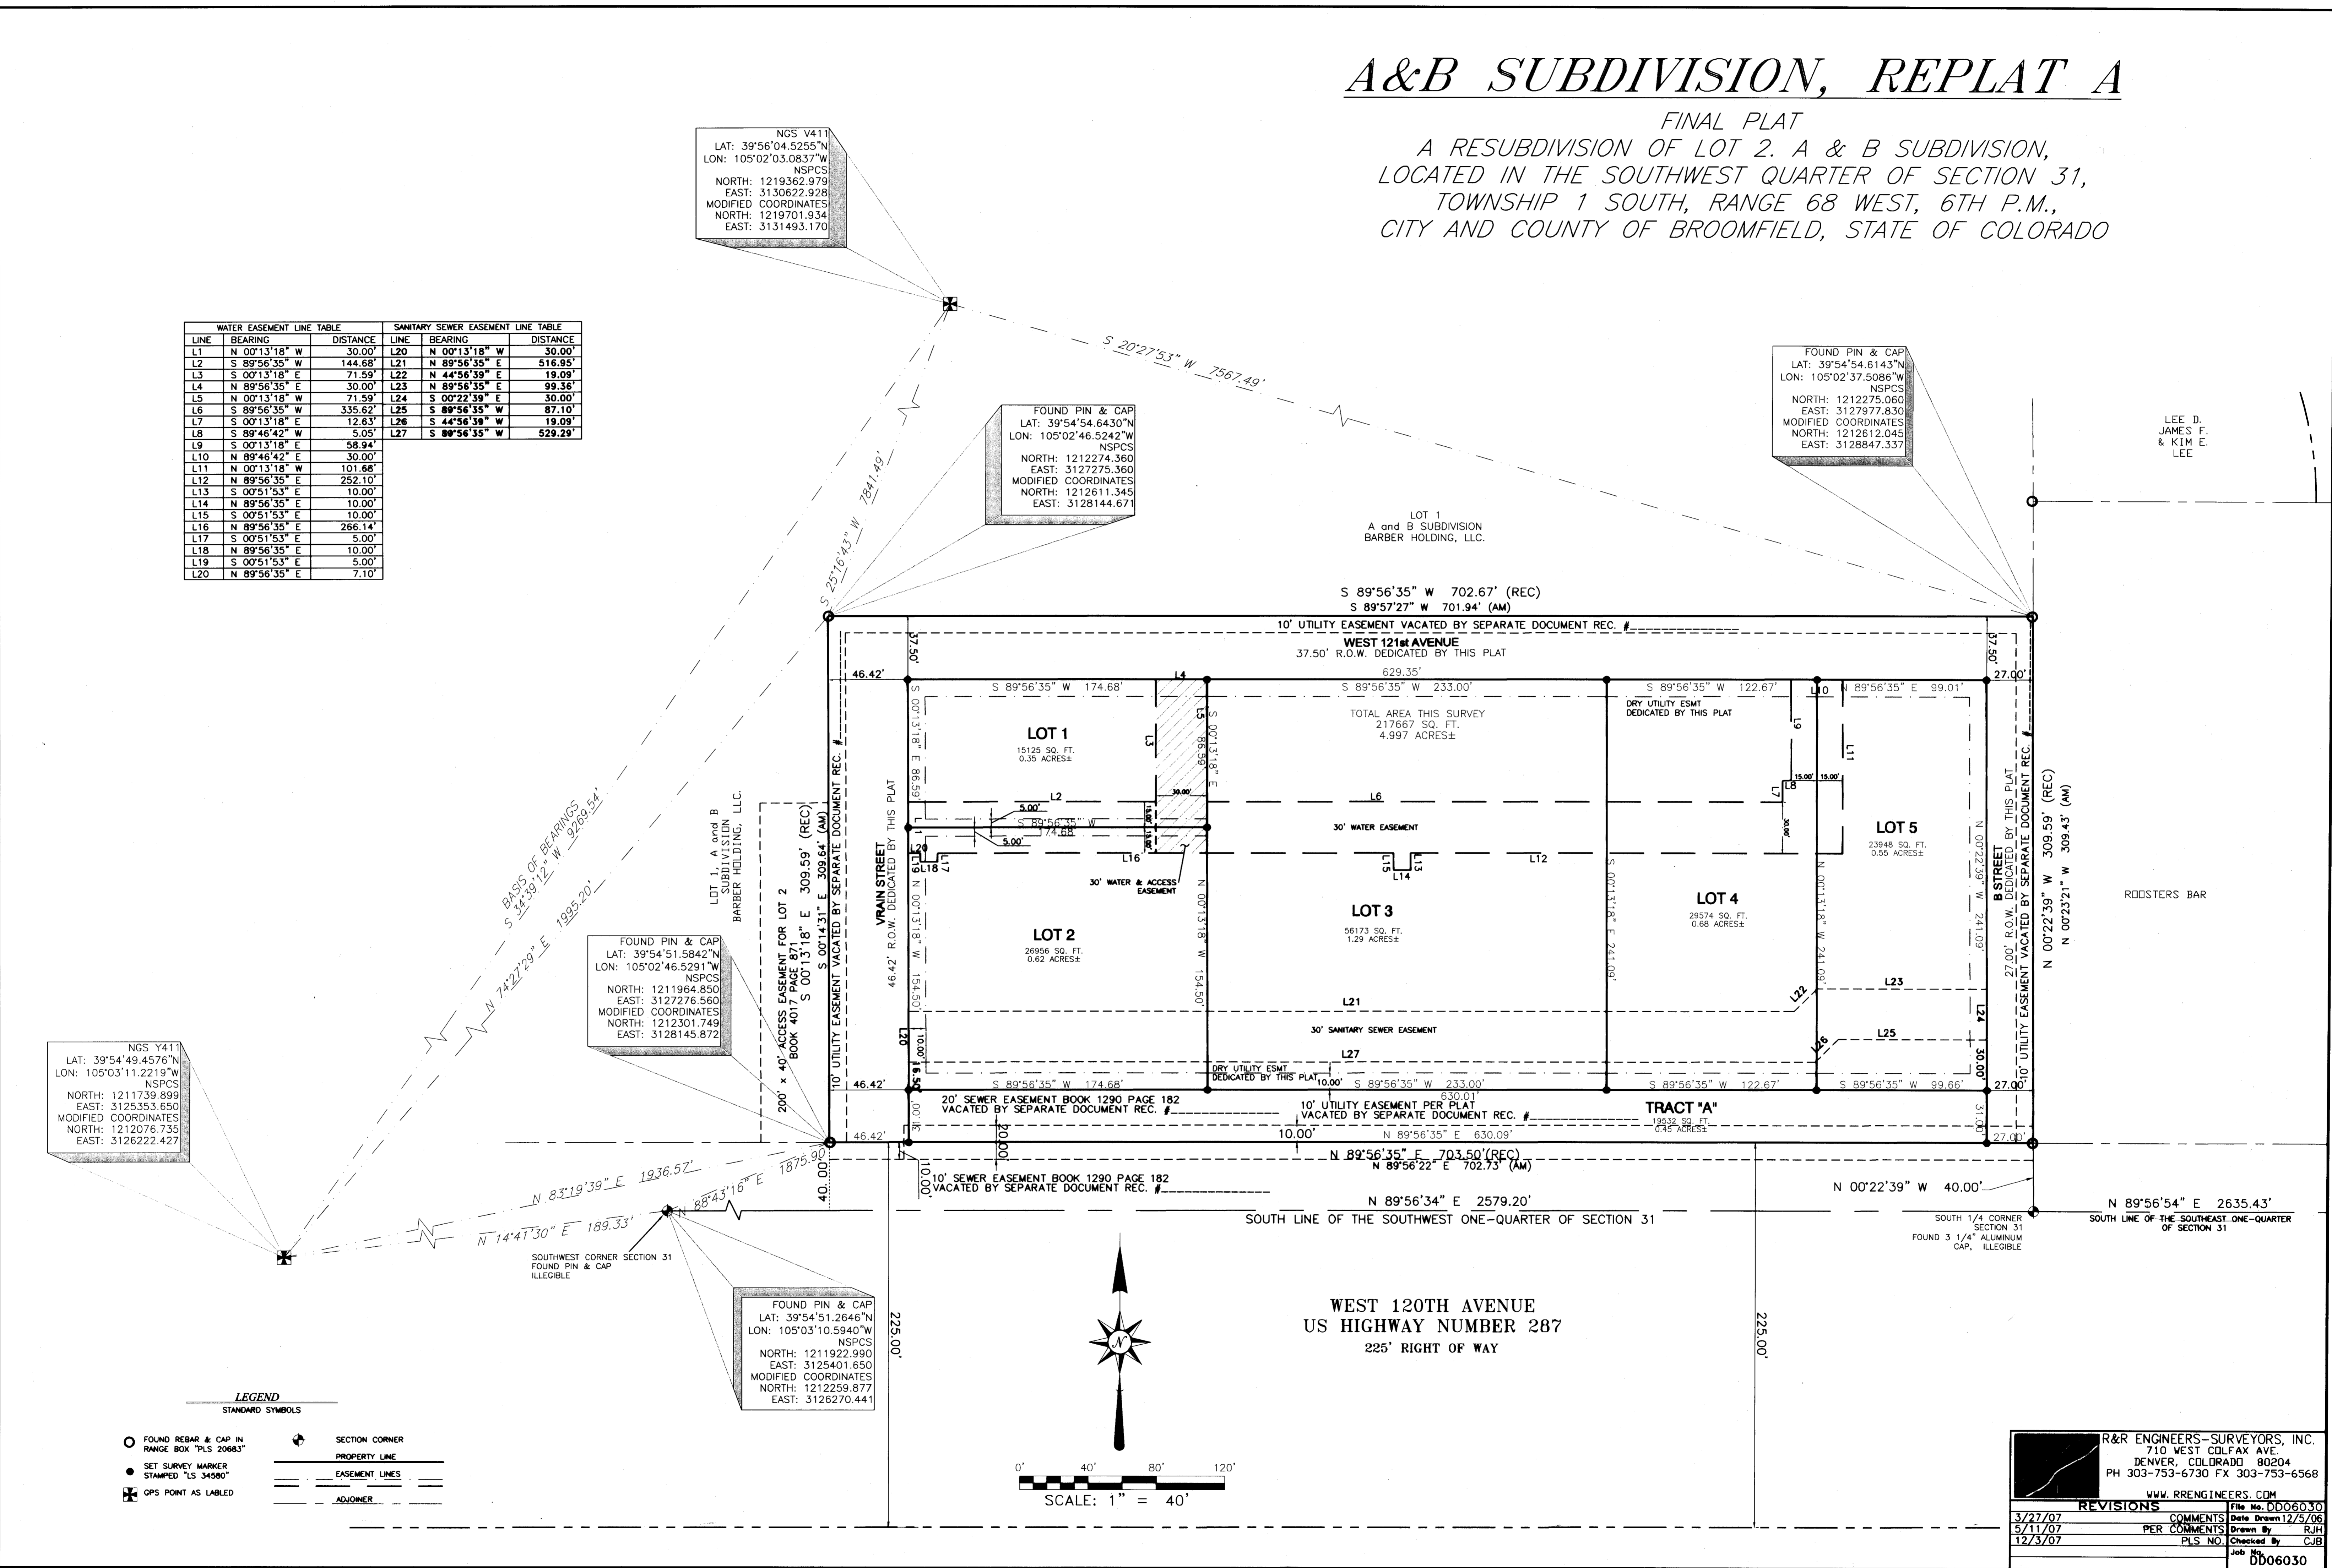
A&B SUBDIVISION, REPLAT A

FINAL PLAT
A RESUBDIVISION OF LOT 2. A & B SUBDIVISION,
LOCATED IN THE SOUTHWEST QUARTER OF SECTION 31,
TOWNSHIP 1 SOUTH, RANGE 68 WEST, 6TH P.M.,
CITY AND COUNTY OF BROOMFIELD, STATE OF COLORADO

NGS V411
LAT: 39°56'04.5255"N
LON: 105°02'03.0837"W
NSPCS
NORTH: 1219362.979
EAST: 3130622.928
MODIFIED COORDINATES
NORTH: 1219701.934
EAST: 3131493.170

| WATER EASEMENT LINE TABLE | | | SANITARY SEWER EASEMENT LINE TABLE | | |
|---|---|---|---|---|---|
| LINE | BEARING | DISTANCE | LINE | BEARING | DISTANCE |
| L1 | N 00°13'18" W | 30.00' | L20 | N 00°13'18" W | 30.00' |
| L2 | S 89°56'35" W | 144.68' | L21 | N 89°56'35" E | 516.95' |
| L3 | S 00°13'18" E | 71.59' | L22 | N 44°56'39" E | 19.09' |
| L4 | N 89°56'35" E | 30.00' | L23 | N 89°56'35" E | 99.36' |
| L5 | N 00°13'18" W | 71.59' | L24 | S 00°22'39" E | 30.00' |
| L6 | S 89°56'35" W | 335.62' | L25 | S 89°56'35" W | 87.10' |
| L7 | S 00°13'18" E | 12.63' | L26 | S 44°56'39" W | 19.09' |
| L8 | S 89°46'42" W | 5.05' | L27 | S 89°56'35" W | 529.29' |
| L9 | S 00°13'18" E | 58.94' | | | |
| L10 | N 89°46'42" E | 30.00' | | | |
| L11 | N 00°13'18" W | 101.68' | | | |
| L12 | N 89°56'35" E | 252.10' | | | |
| L13 | S 00°51'53" E | 10.00' | | | |
| L14 | N 89°56'35" E | 10.00' | | | |
| L15 | S 00°51'53" E | 10.00' | | | |
| L16 | N 89°56'35" E | 266.14' | | | |
| L17 | S 00°51'53" E | 5.00' | | | |
| L18 | N 89°56'35" E | 10.00' | | | |
| L19 | S 00°51'53" E | 5.00' | | | |
| L20 | N 89°56'35" E | 7.10' | | | |

S 20°27'53" W 7567.49'

FOUND PIN & CAP
LAT: 39°54'54.6143"N
LON: 105°02'37.5086"W
NSPCS
NORTH: 1212275.060
EAST: 3127977.830
MODIFIED COORDINATES
NORTH: 1212612.045
EAST: 3128847.337

LEE D. JAMES F. & KIM E. LEE

FOUND PIN & CAP
LAT: 39°54'54.6430"N
LON: 105°02'46.5242"W
NSPCS
NORTH: 1212274.360
EAST: 3127275.360
MODIFIED COORDINATES
NORTH: 1212611.345
EAST: 3128144.671

S 25°16'43" W 7841.49'

LOT 1
A and B SUBDIVISION
BARBER HOLDING, LLC.

S 89°56'35" W 702.67' (REC)
S 89°57'27" W 701.94' (AM)

10' UTILITY EASEMENT VACATED BY SEPARATE DOCUMENT REC. #
WEST 121st AVENUE
37.50' R.O.W. DEDICATED BY THIS PLAT
37.50'
629.35'
46.42'
27.00'
S 89°56'35" W 174.68'
S 89°56'35" W 233.00'
S 89°56'35" W 122.67'
N 89°56'35" E 99.01'
DRY UTILITY ESMT DEDICATED BY THIS PLAT
TOTAL AREA THIS SURVEY
217667 SQ. FT.
4.997 ACRES±

LOT 1
15125 SQ. FT.
0.35 ACRES±
S 00°13'18" E 86.59'
S 00°13'18" E 86.59'
L1 L2 L3 L4 L5 L6 L7 L8 L9 L10 L11 L12 L13 L14 L15 L16 L17 L18 L19 L20 L21 L22 L23 L24 L25 L26 L27
5.00'
5.00'
30.00'
10.00'
15.00' 15.00'
30.00'
S 89°56'35" W 174.68'
30' WATER EASEMENT
30' WATER & ACCESS EASEMENT

LOT 5
23948 SQ. FT.
0.55 ACRES±

BASIS OF BEARINGS
S 34°39'12" W 9269.54'
S 74°27'29" E 1995.20'
N 74°27'29" E

LOT 1, A and B SUBDIVISION BARBER HOLDING, LLC.

VRAIN STREET
46.42' R.O.W. DEDICATED BY THIS PLAT
S 00°14'31" E 309.64' (AM)
S 00°13'18" E 309.59' (REC)
10' UTILITY EASEMENT VACATED BY SEPARATE DOCUMENT REC. #
200' x 40' ACCESS EASEMENT FOR LOT 2 BOOK 4017 PAGE 871

LOT 2
26956 SQ. FT.
0.62 ACRES±
N 00°13'18" W 154.50'
N 00°13'18" W 154.50'

LOT 3
56173 SQ. FT.
1.29 ACRES±
S 00°13'18" E 241.09'

LOT 4
29574 SQ. FT.
0.68 ACRES±
N 00°13'18" W 241.09'
N 00°22'39" W 241.09'

B STREET
27.00' R.O.W. DEDICATED BY THIS PLAT
10' UTILITY EASEMENT VACATED BY SEPARATE DOCUMENT REC. #
N 00°22'39" W 309.59' (REC)
N 00°23'21" W 309.43' (AM)

ROOSTERS BAR

30' SANITARY SEWER EASEMENT
DRY UTILITY ESMT DEDICATED BY THIS PLAT
10.00'
16.50'
10.00'

FOUND PIN & CAP
LAT: 39°54'51.5842"N
LON: 105°02'46.5291"W
NSPCS
NORTH: 1211964.850
EAST: 3127276.560
MODIFIED COORDINATES
NORTH: 1212301.749
EAST: 3128145.872

NGS Y411
LAT: 39°54'49.4576"N
LON: 105°03'11.2219"W
NSPCS
NORTH: 1211739.899
EAST: 3125353.650
MODIFIED COORDINATES
NORTH: 1212076.735
EAST: 3126222.427

46.42'
S 89°56'35" W 174.68'
10.00' S 89°56'35" W 233.00'
S 89°56'35" W 122.67'
S 89°56'35" W 99.66'
27.00'
630.01'
20' SEWER EASEMENT BOOK 1290 PAGE 182 VACATED BY SEPARATE DOCUMENT REC. #
10' UTILITY EASEMENT PER PLAT VACATED BY SEPARATE DOCUMENT REC. #
TRACT "A"
19532 SQ. FT.
0.45 ACRES±
31.00'
46.42'
10.00'
N 89°56'35" E 630.09'
27.00'
20.00'
40.00'
N 89°56'35" E 703.50'(REC)
N 89°56'22" E 702.73' (AM)
10.00'
10' SEWER EASEMENT BOOK 1290 PAGE 182 VACATED BY SEPARATE DOCUMENT REC. #
N 83°19'39" E 1936.57'
N 88°43'16" E 1875.90'
N 14°41'30" E 189.33'
N 89°56'34" E 2579.20'
SOUTH LINE OF THE SOUTHWEST ONE-QUARTER OF SECTION 31
N 00°22'39" W 40.00'
N 89°56'54" E 2635.43'
SOUTH LINE OF THE SOUTHEAST ONE-QUARTER OF SECTION 31
SOUTH 1/4 CORNER SECTION 31
FOUND 3 1/4" ALUMINUM CAP, ILLEGIBLE

SOUTHWEST CORNER SECTION 31
FOUND PIN & CAP
ILLEGIBLE

FOUND PIN & CAP
LAT: 39°54'51.2646"N
LON: 105°03'10.5940"W
NSPCS
NORTH: 1211922.990
EAST: 3125401.650
MODIFIED COORDINATES
NORTH: 1212259.877
EAST: 3126270.441

225.00'
225.00'
WEST 120TH AVENUE
US HIGHWAY NUMBER 287
225' RIGHT OF WAY
N

LEGEND
STANDARD SYMBOLS
FOUND REBAR & CAP IN RANGE BOX "PLS 20683"
SET SURVEY MARKER STAMPED "LS 34580"
GPS POINT AS LABLED
SECTION CORNER
PROPERTY LINE
EASEMENT LINES
ADJOINER

0' 40' 80' 120'
SCALE: 1" = 40'

R&R ENGINEERS-SURVEYORS, INC.
710 WEST COLFAX AVE.
DENVER, COLORADO 80204
PH 303-753-6730 FX 303-753-6568
WWW.RRENGINEERS.COM

| REVISIONS | | |
|---|---|---|
| 3/27/07 | COMMENTS | File No. DD06030 |
| 5/11/07 | PER COMMENTS | Date Drawn 12/5/06 |
| 12/3/07 | PLS NO. | Drawn By RJH |
| | | Checked By CJB |
| | | Job No. DD06030 |